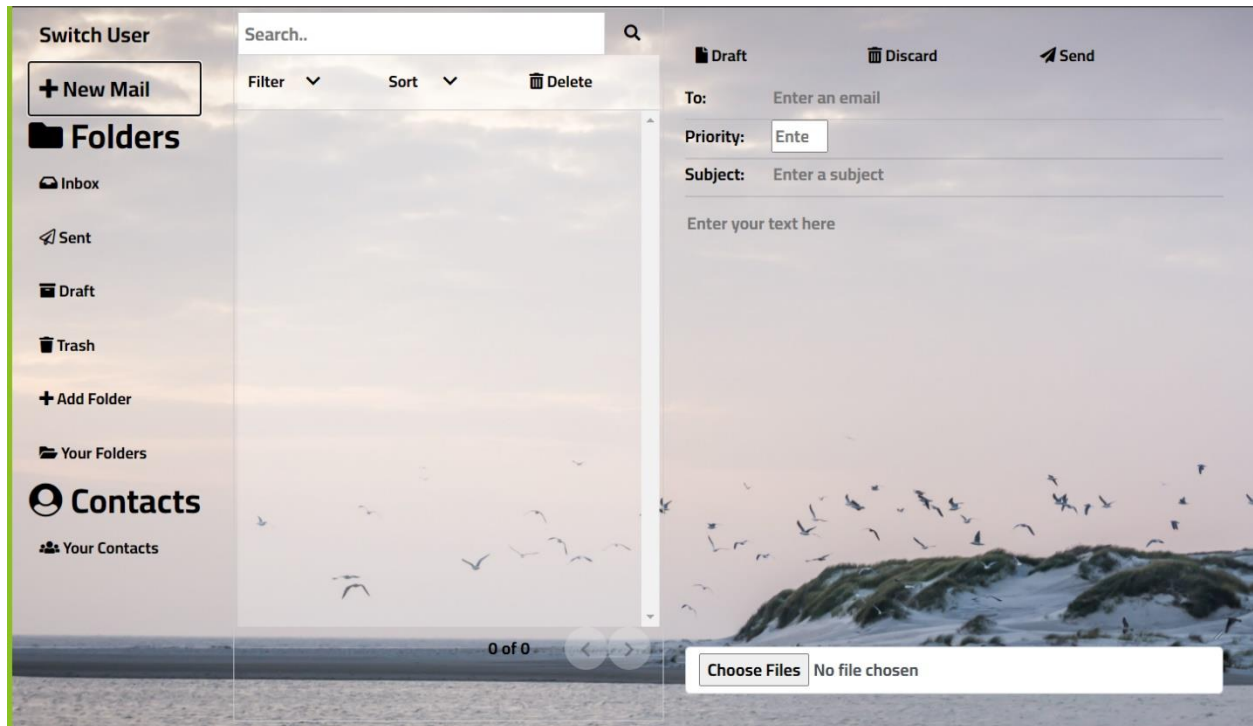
Switch User

+ New Mail

Folders

Inbox

Sent

Draft

Trash

+ Add Folder

Your Folders

Contacts

Your Contacts

Search..

Filter

Sort

Delete

0 of 0

Draft

Discard

Send

To: Enter an email

Priority: Ente

Subject: Enter a subject

Enter your text here

Choose Files No file chosen